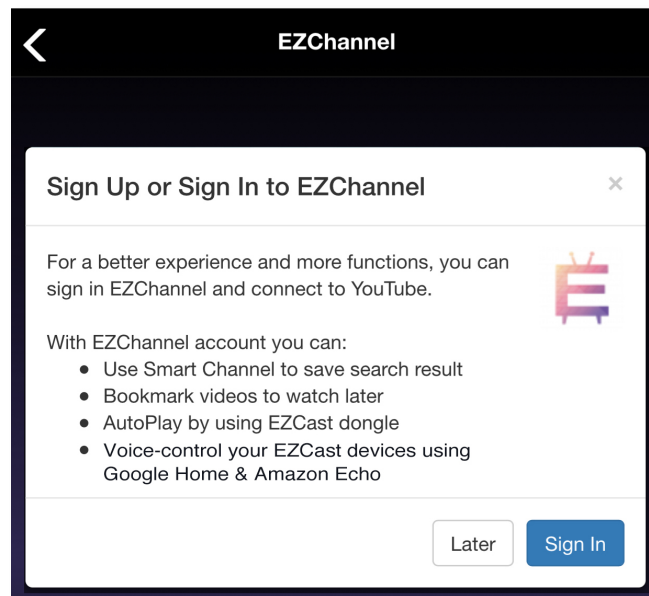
EZChannel

Sign Up or Sign In to EZChannel

×

For a better experience and more functions, you can sign in EZChannel and connect to YouTube.

With EZChannel account you can:
- Use Smart Channel to save search result
- Bookmark videos to watch later
- AutoPlay by using EZCast dongle
- Voice-control your EZCast devices using Google Home & Amazon Echo

Later

Sign In